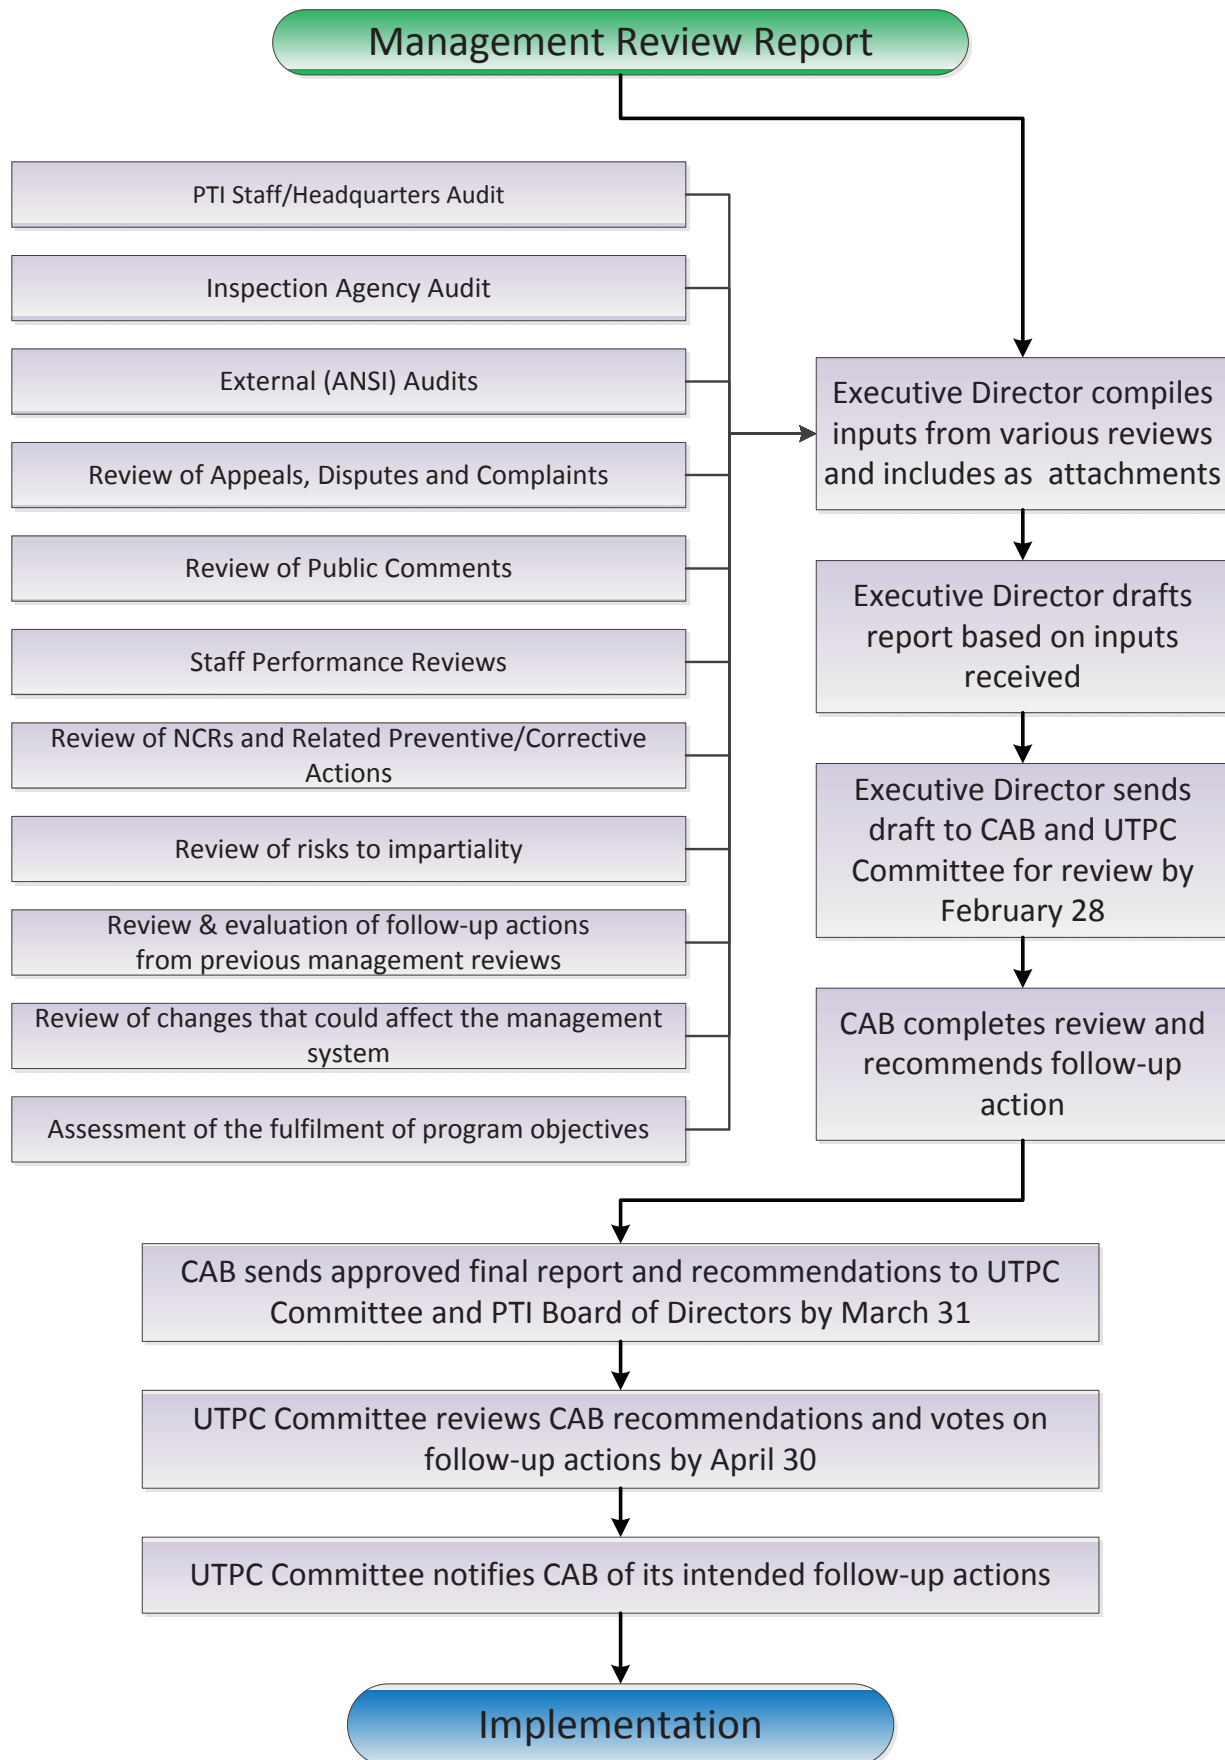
Management Review Report

PTI Staff/Headquarters Audit

Inspection Agency Audit

External (ANSI) Audits

Review of Appeals, Disputes and Complaints

Review of Public Comments

Staff Performance Reviews

Review of NCRs and Related Preventive/Corrective Actions

Review of risks to impartiality

Review & evaluation of follow-up actions from previous management reviews

Review of changes that could affect the management system

Assessment of the fulfilment of program objectives

Executive Director compiles inputs from various reviews and includes as attachments

Executive Director drafts report based on inputs received

Executive Director sends draft to CAB and UTPC Committee for review by February 28

CAB completes review and recommends follow-up action

CAB sends approved final report and recommendations to UTPC Committee and PTI Board of Directors by March 31

UTPC Committee reviews CAB recommendations and votes on follow-up actions by April 30

UTPC Committee notifies CAB of its intended follow-up actions

Implementation